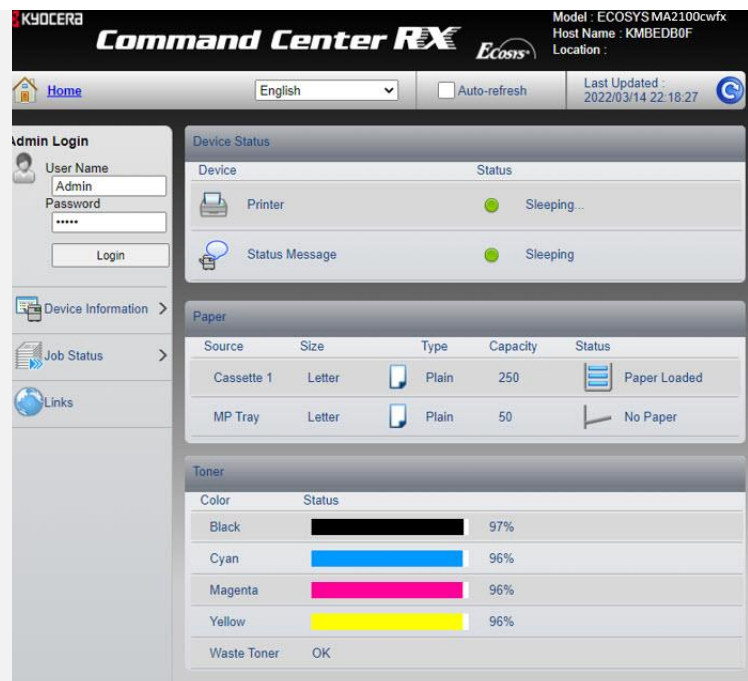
KYOCERA
Command Center RX
Ecosys
Model : ECOSYS MA2100cwfx
Host Name : KMBEDB0F
Location :

Home
English
Auto-refresh
Last Updated : 2022/03/14 22:18:27

Admin Login
User Name
Admin
Password
•••••
Login

Device Information >
Job Status >
Links

Device Status
| Device | Status |
|---|---|
| Printer | Sleeping... |
| Status Message | Sleeping |

Paper
| Source | Size | Type | Capacity | Status |
|---|---|---|---|---|
| Cassette 1 | Letter | Plain | 250 | Paper Loaded |
| MP Tray | Letter | Plain | 50 | No Paper |

Toner
| Color | Status |
|---|---|
| Black | 97% |
| Cyan | 96% |
| Magenta | 96% |
| Yellow | 96% |
| Waste Toner | OK |